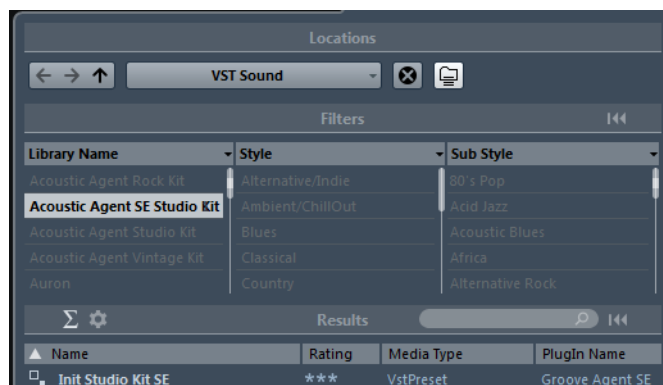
Locations

VST Sound

Filters

| Library Name | Style | Sub Style |
|---|---|---|
| Acoustic Agent Rock Kit | Alternative/Indie | 80's Pop |
| Acoustic Agent SE Studio Kit | Ambient/ChillOut | Acid Jazz |
| Acoustic Agent Studio Kit | Blues | Acoustic Blues |
| Acoustic Agent Vintage Kit | Classical | Africa |
| Auron | Country | Alternative Rock |

Results

| Name | Rating | Media Type | PlugIn Name |
|---|---|---|---|
| Init Studio Kit SE | *** | VstPreset | Groove Agent SE |